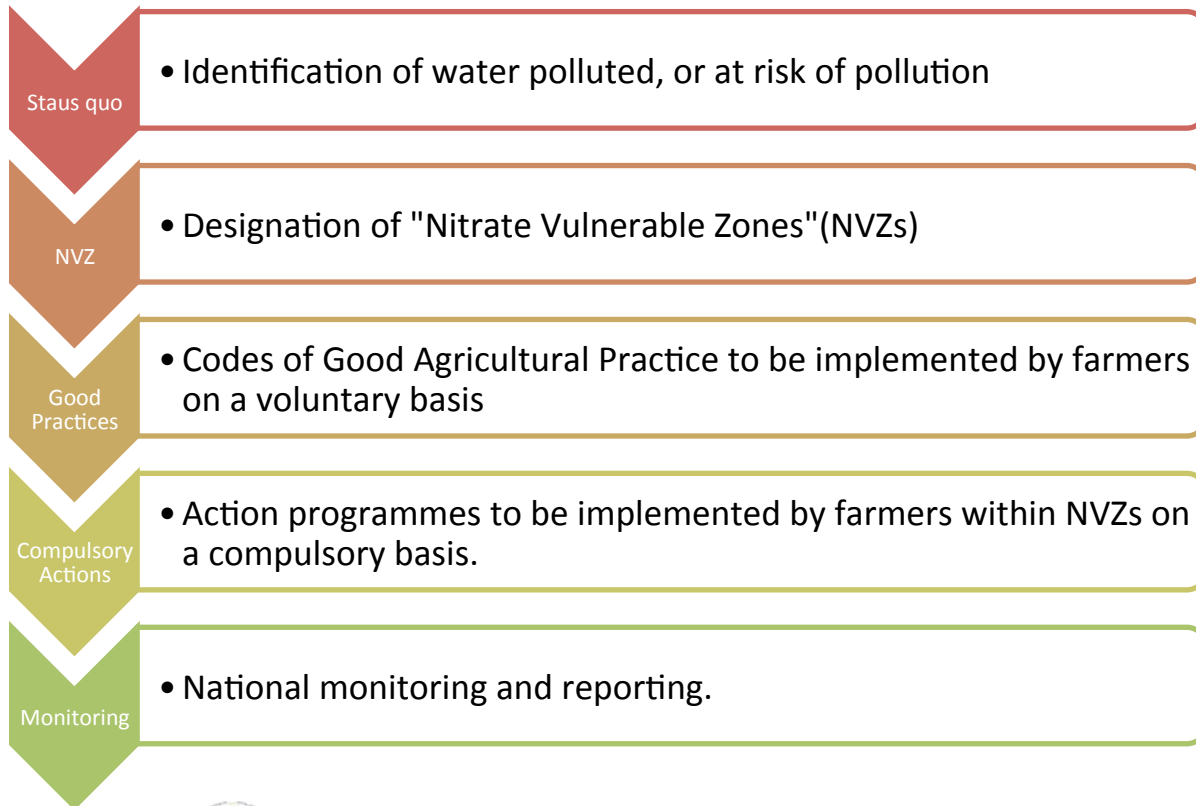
Staus quo

• Identification of water polluted, or at risk of pollution

NVZ

• Designation of "Nitrate Vulnerable Zones"(NVZs)

Good Practices

• Codes of Good Agricultural Practice to be implemented by farmers on a voluntary basis

Compulsory Actions

• Action programmes to be implemented by farmers within NVZs on a compulsory basis.

Monitoring

• National monitoring and reporting.